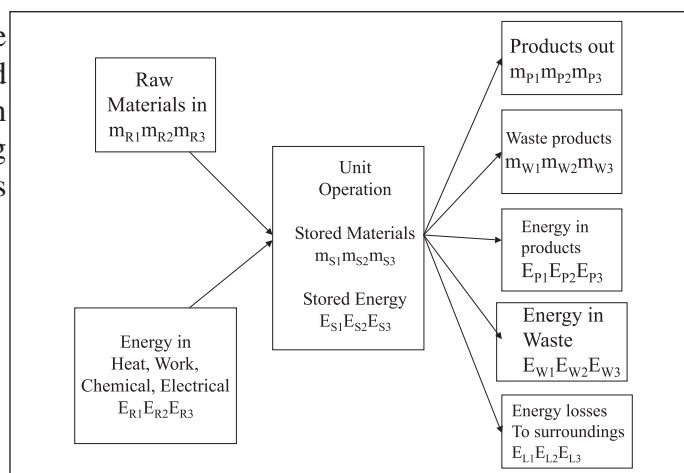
e
d
n
g
s

Raw Materials in $m_{R1}m_{R2}m_{R3}$

Energy in Heat, Work, Chemical, Electrical $E_{R1}E_{R2}E_{R3}$

Unit Operation

Stored Materials $m_{S1}m_{S2}m_{S3}$

Stored Energy $E_{S1}E_{S2}E_{S3}$

Products out $m_{P1}m_{P2}m_{P3}$

Waste products $m_{W1}m_{W2}m_{W3}$

Energy in products $E_{P1}E_{P2}E_{P3}$

Energy in Waste $E_{W1}E_{W2}E_{W3}$

Energy losses To surroundings $E_{L1}E_{L2}E_{L3}$